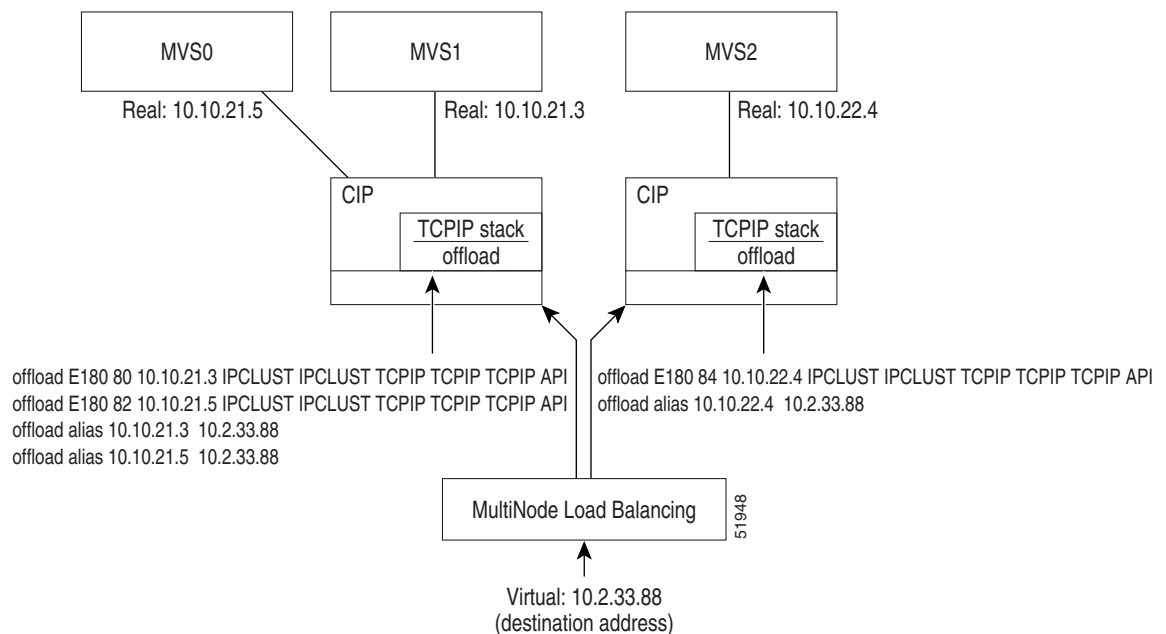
MVS0

MVS1

MVS2

Real: 10.10.21.5

Real: 10.10.21.3

Real: 10.10.22.4

CIP

TCPIP stack
offload

CIP

TCPIP stack
offload

offload E180 80 10.10.21.3 IPCLUST IPCLUST TCPIP TCPIP TCPIP API
offload E180 82 10.10.21.5 IPCLUST IPCLUST TCPIP TCPIP TCPIP API
offload alias 10.10.21.3 10.2.33.88
offload alias 10.10.21.5 10.2.33.88

offload E180 84 10.10.22.4 IPCLUST IPCLUST TCPIP TCPIP TCPIP API
offload alias 10.10.22.4 10.2.33.88

MultiNode Load Balancing

51948

Virtual: 10.2.33.88
(destination address)